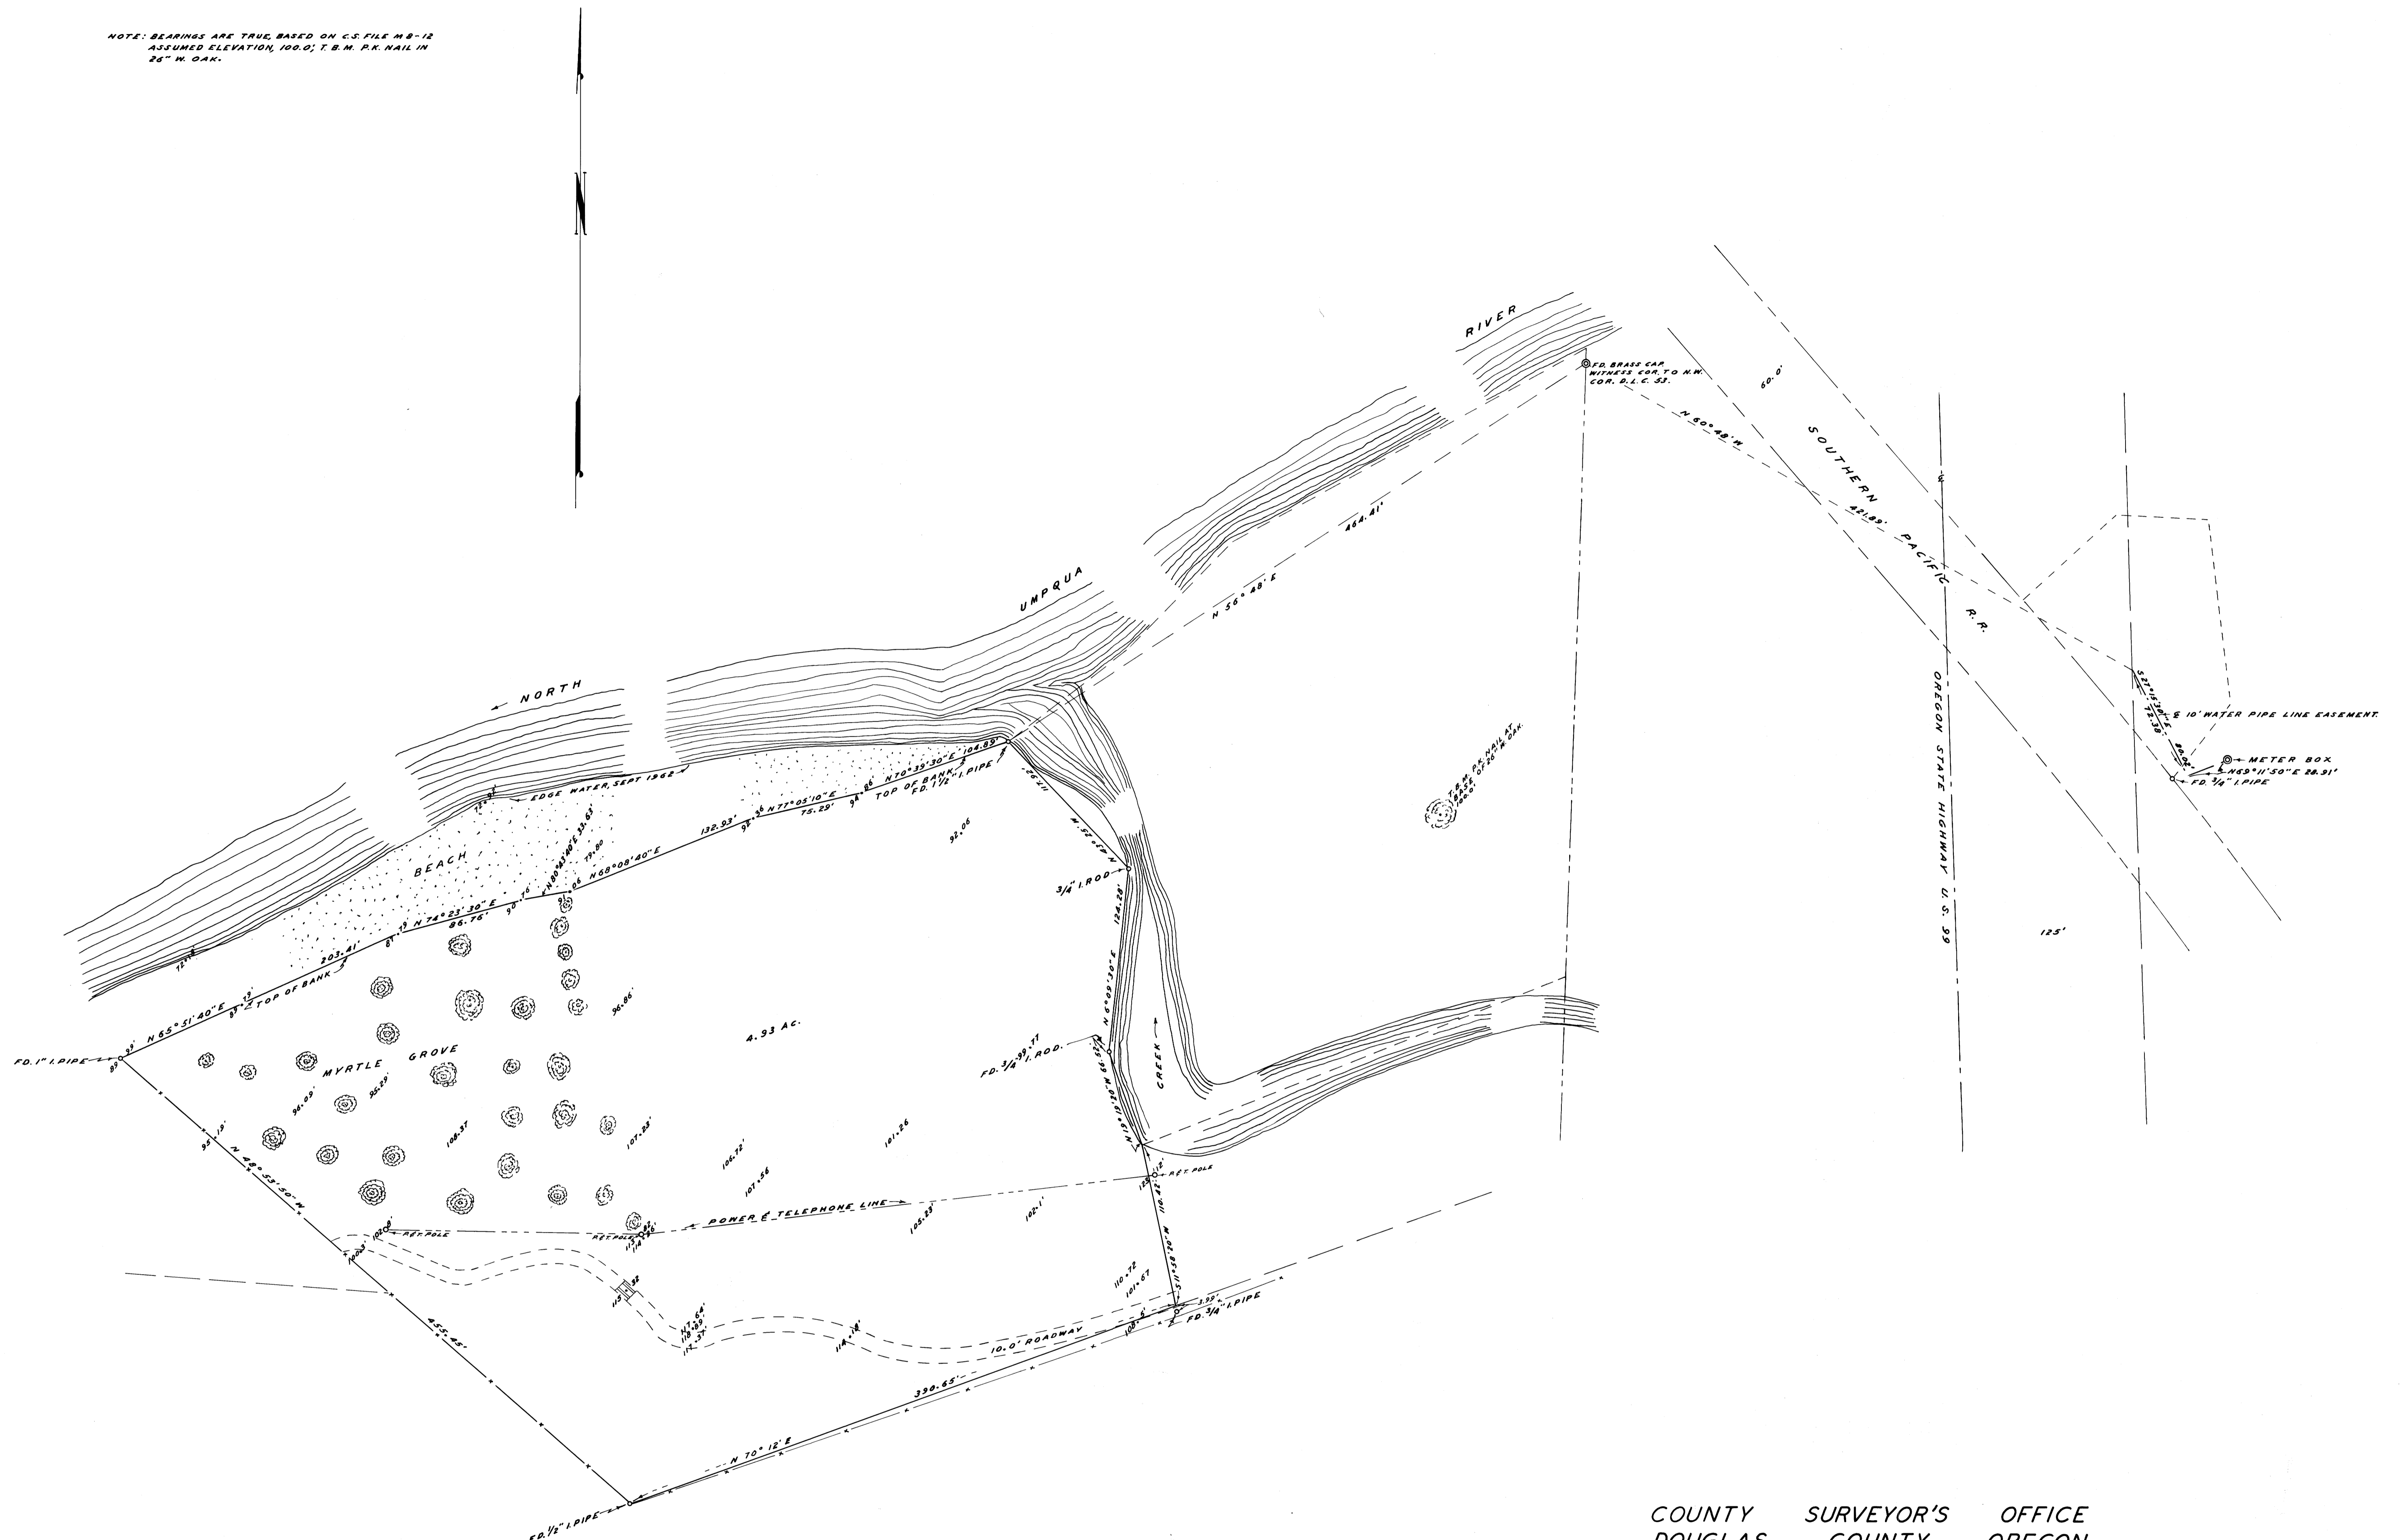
NOTE: BEARINGS ARE TRUE, BASED ON C.S. FILE M 8-12
ASSUMED ELEVATION, 100.0'; T.B.M. P.K. NAIL IN
26" W. OAK.

N

RIVER

UMPQUA

NORTH

FD. BRASS CAP
WITNESS COR. TO N.W.
COR. D.L.C. 53.

60.0'

N 60°48' W

SOUTHERN

421.89'

PACIFIC

R.R.

N 56°48' E

464.41'

OREGON STATE HIGHWAY U.S. 99

S 27°15'30" E
72.30'

℄ 10' WATER PIPE LINE EASEMENT

METER BOX

N 69°11'50" E 28.91'

FD. 3/4" I. PIPE

T.B.M. PK NAIL AT
BASE OF 26" W. OAK
100.0'

EDGE WATER, SEPT 1962

BEACH

TOP OF BANK

104.83'

N 70°35'30" E

FD. 1 1/2" I. PIPE

75.29'

N 77°05'10" E

132.93'

N 68°08'40" E

N 80°43'40" E 33.63'

79.80

92.06

3/4" I. ROD

124.28'

N 6°09'30" E

86.75'

N 74°23'30" E

203.41'

TOP OF BANK

N 65°51'40" E

FD. 1" I. PIPE

MYRTLE GROVE

96.86'

4.93 AC.

CREEK

FD. 3/4" I. ROD

125'

95.29'

96.09'

108.37

107.23'

106.72'

107.56

101.26

N 48°53'50" W

POWER & TELEPHONE LINE

105.23'

102.1'

RET. POLE

RET. POLE

RET. POLE

110.72

101.67

10.0' ROADWAY

FD. 3/4" I. PIPE

455.45'

390.65'

N 70°12' E

FD. 1/2" I. PIPE

COUNTY SURVEYOR'S OFFICE
DOUGLAS COUNTY OREGON